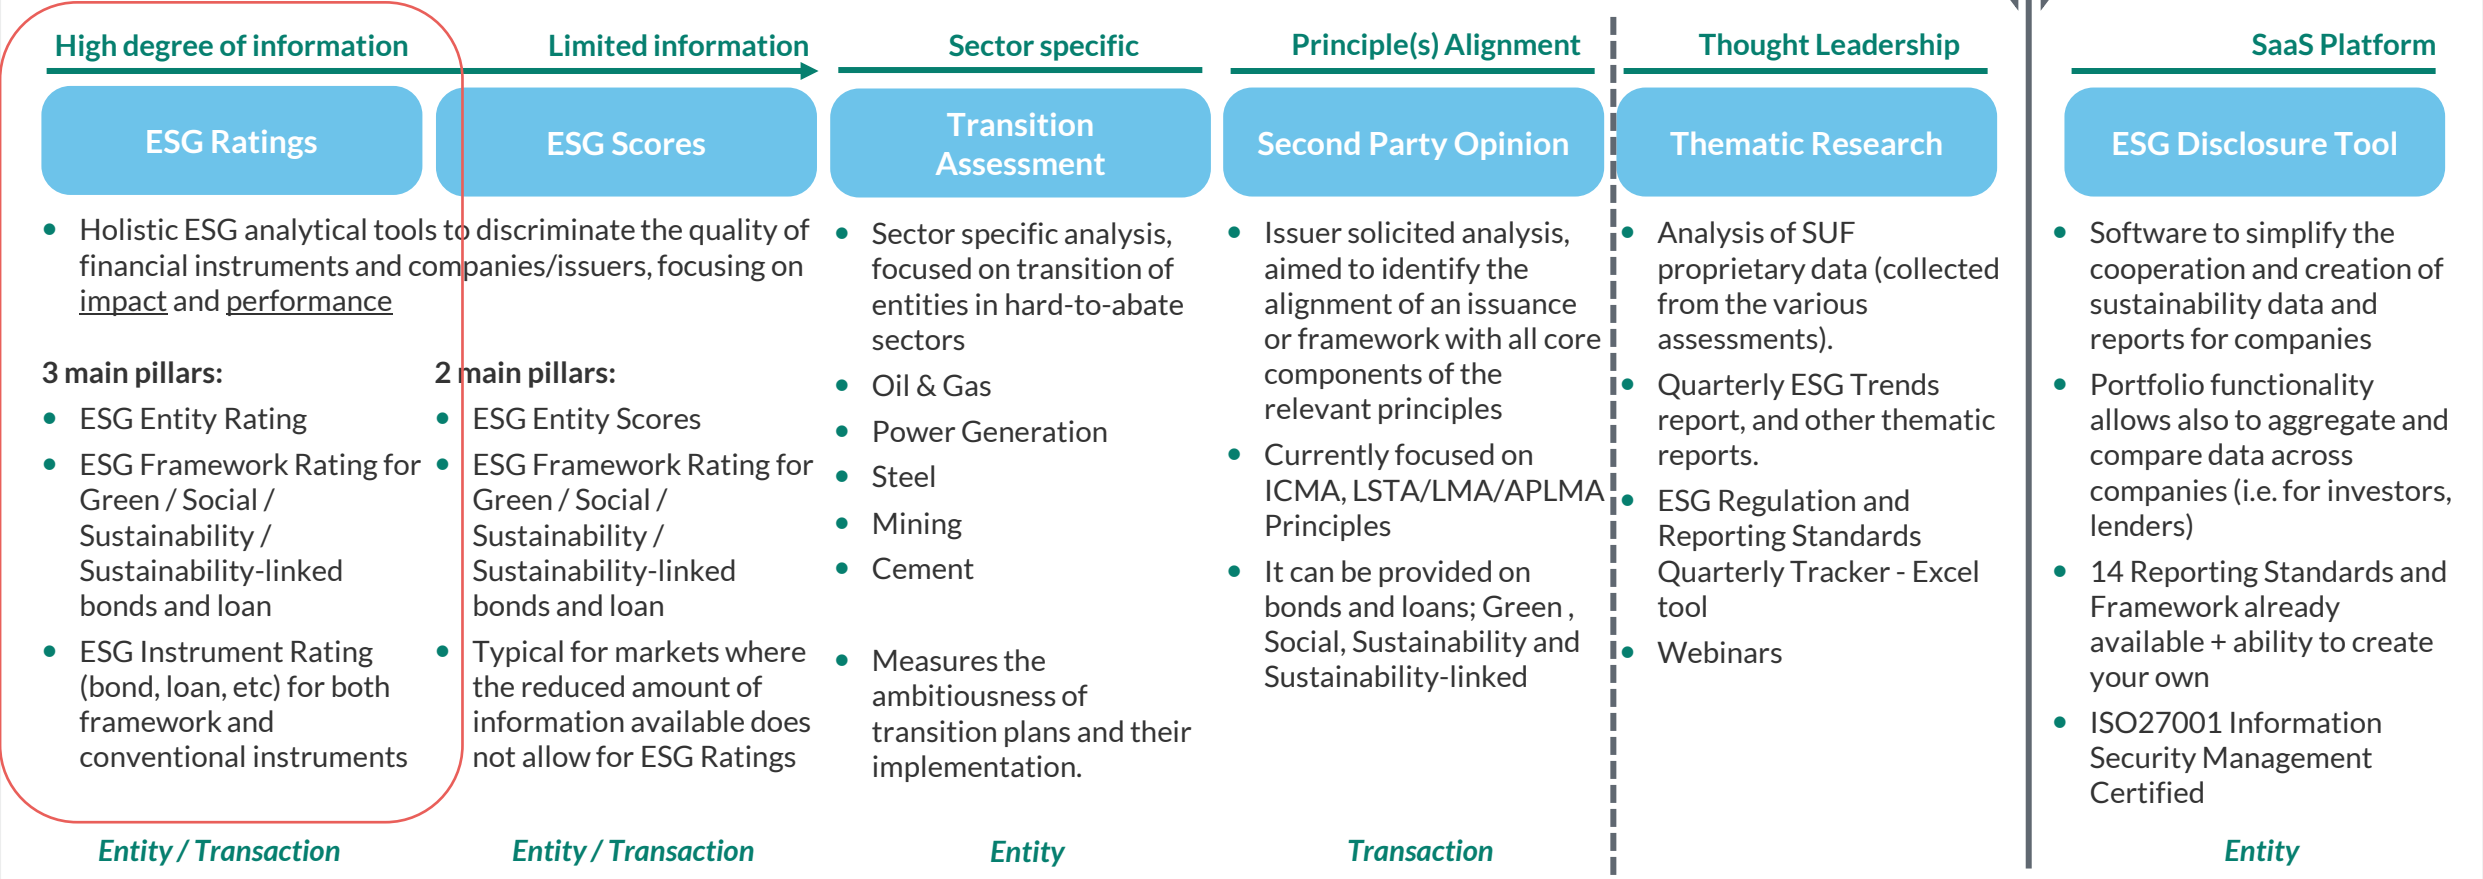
High degree of information

Limited information

ESG Ratings

ESG Scores

- Holistic ESG analytical tools to discriminate the quality of financial instruments and companies/issuers, focusing on impact and performance

3 main pillars:
- ESG Entity Rating
- ESG Framework Rating for Green / Social / Sustainability / Sustainability-linked bonds and loan
- ESG Instrument Rating (bond, loan, etc) for both framework and conventional instruments

2 main pillars:
- ESG Entity Scores
- ESG Framework Rating for Green / Social / Sustainability / Sustainability-linked bonds and loan
- Typical for markets where the reduced amount of information available does not allow for ESG Ratings

Entity / Transaction

Entity / Transaction

Sector specific

Transition Assessment

- Sector specific analysis, focused on transition of entities in hard-to-abate sectors
- Oil & Gas
- Power Generation
- Steel
- Mining
- Cement

- Measures the ambitiousness of transition plans and their implementation.

Entity

Principle(s) Alignment

Second Party Opinion

- Issuer solicited analysis, aimed to identify the alignment of an issuance or framework with all core components of the relevant principles
- Currently focused on ICMA, LSTA/LMA/APLMA Principles
- It can be provided on bonds and loans; Green , Social, Sustainability and Sustainability-linked

Transaction

Thought Leadership

Thematic Research

- Analysis of SUF proprietary data (collected from the various assessments).
- Quarterly ESG Trends report, and other thematic reports.
- ESG Regulation and Reporting Standards Quarterly Tracker - Excel tool
- Webinars

SaaS Platform

ESG Disclosure Tool

- Software to simplify the cooperation and creation of sustainability data and reports for companies
- Portfolio functionality allows also to aggregate and compare data across companies (i.e. for investors, lenders)
- 14 Reporting Standards and Framework already available + ability to create your own
- ISO27001 Information Security Management Certified

Entity